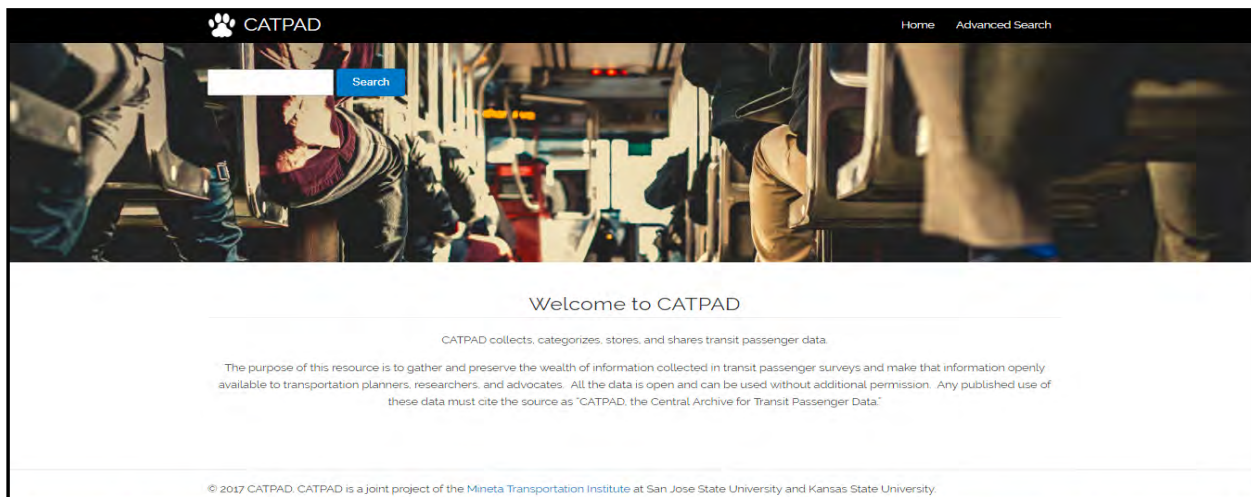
CATPAD

Home Advanced Search

Search

Welcome to CATPAD

CATPAD collects, categorizes, stores, and shares transit passenger data.

The purpose of this resource is to gather and preserve the wealth of information collected in transit passenger surveys and make that information openly available to transportation planners, researchers, and advocates. All the data is open and can be used without additional permission. Any published use of these data must cite the source as "CATPAD, the Central Archive for Transit Passenger Data."

© 2017 CATPAD. CATPAD is a joint project of the Mineta Transportation Institute at San Jose State University and Kansas State University.